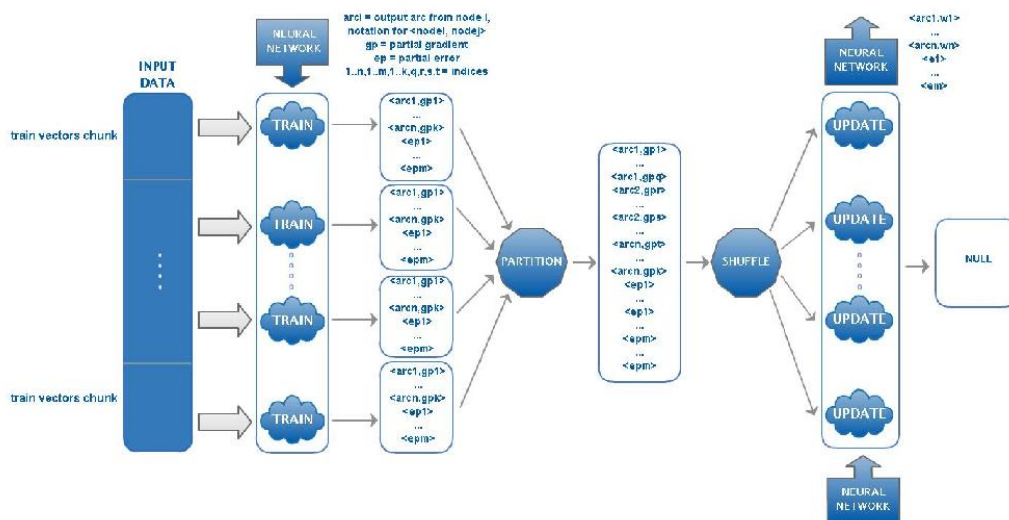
arci = output arc from node i,
notation for <nodei, nodej>
gp = partial gradient
ep = partial error
1..n,1..m,1..k,q,r,s,t = indices

NEURAL NETWORK

INPUT DATA

train vectors chunk

...

train vectors chunk

TRAIN

TRAIN

TRAIN

TRAIN

<arc1,gp1>
...
<arcn,gpk>
<ep1>
...
<epm>

<arc1,gp1>
...
<arcn,gpk>
<ep1>
...
<epm>

<arc1,gp1>
...
<arcn,gpk>
<ep1>
...
<epm>

<arc1,gp1>
...
<arcn,gpk>
<ep1>
...
<epm>

PARTITION

<arc1,gp1>
...
<arc1,gpq>
<arc2,gpr>
...
<arc2,gps>
...
<arcn,gpt>
...
<arcn,gpk>
<ep1>
...
<ep1>
...
<epm>
...
<epm>

SHUFFLE

NEURAL NETWORK

<arc1,w1>
...
<arcn,wn>
<e1>
...
<em>

UPDATE

UPDATE

UPDATE

UPDATE

NEURAL NETWORK

NULL